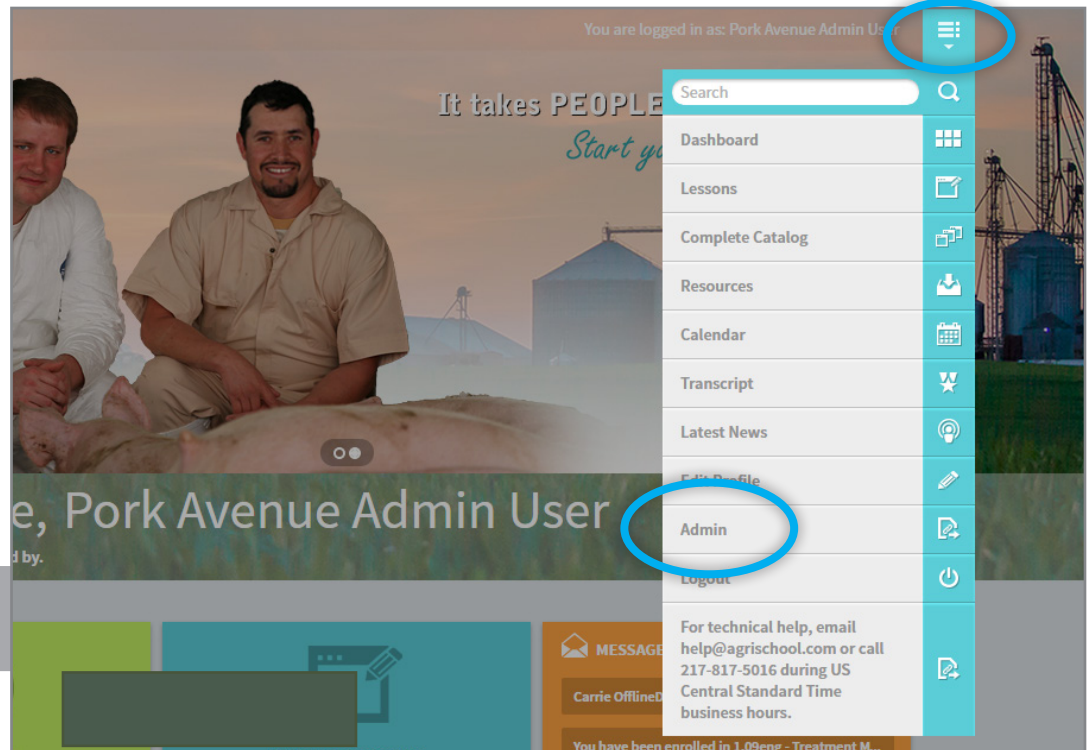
You are logged in as: Pork Avenue Admin Us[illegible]

It takes PEOPLE

Start y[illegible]

Search

Dashboard

Lessons

Complete Catalog

Resources

Calendar

Transcript

Latest News

Edit Profile

Admin

Logout

For technical help, email help@agrischool.com or call 217-817-5016 during US Central Standard Time business hours.

e, Pork Avenue Admin User

d by.

MESSAGE

Carrie OfflineD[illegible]

You have been enrolled in 1.09eng - Treatment M...